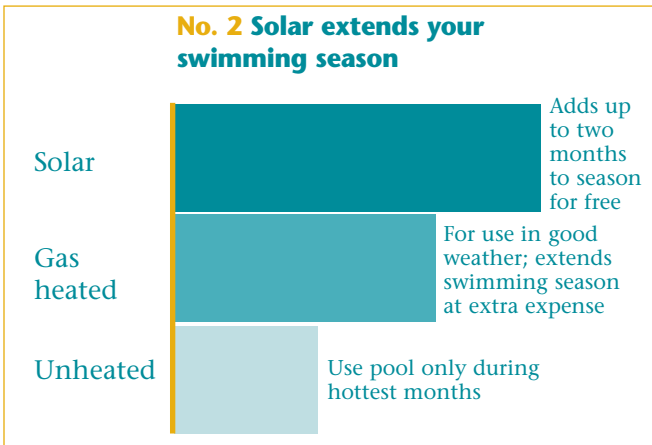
No. 2 Solar extends your swimming season

Solar

Adds up to two months to season for free

Gas heated

For use in good weather; extends swimming season at extra expense

Unheated

Use pool only during hottest months